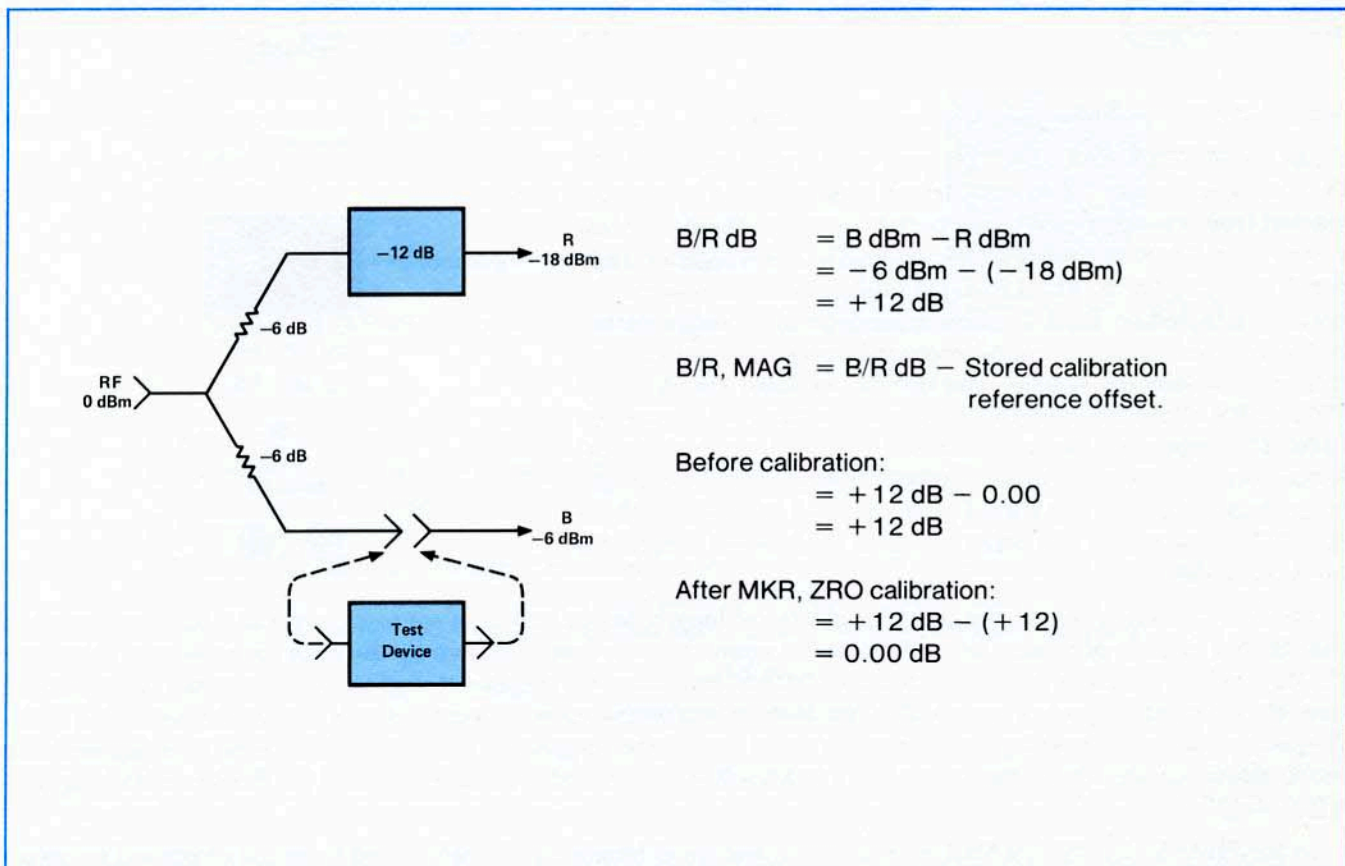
−12 dB

R
−18 dBm

−6 dB

RF
0 dBm

−6 dB

B
−6 dBm

Test Device

B/R dB = B dBm − R dBm
= − 6 dBm − (− 18 dBm)
= + 12 dB

B/R, MAG = B/R dB − Stored calibration reference offset.

Before calibration:
= + 12 dB − 0.00
= + 12 dB

After MKR, ZRO calibration:
= + 12 dB − (+ 12)
= 0.00 dB